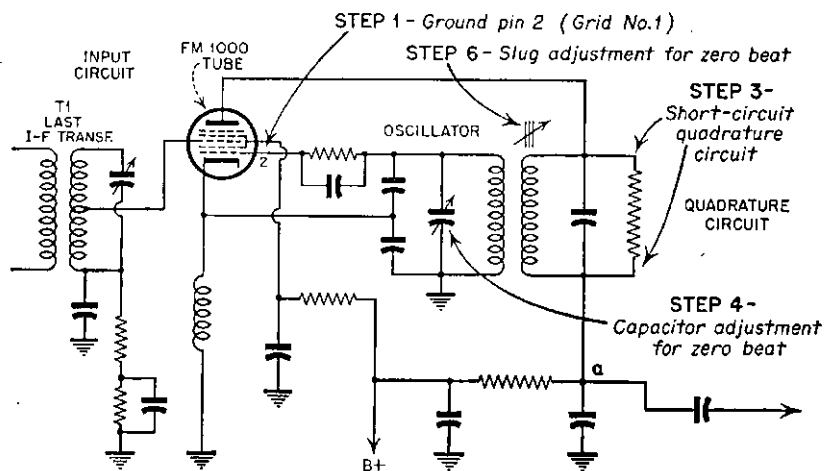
STEP 1 - Ground pin 2 (Grid No.1)

STEP 6 - Slug adjustment for zero beat

INPUT CIRCUIT

FM 1000 TUBE

T1 LAST I-F TRANSF.

2

OSCILLATOR

STEP 3 - Short-circuit quadrature circuit

QUADRATURE CIRCUIT

STEP 4 - Capacitor adjustment for zero beat

a

B+